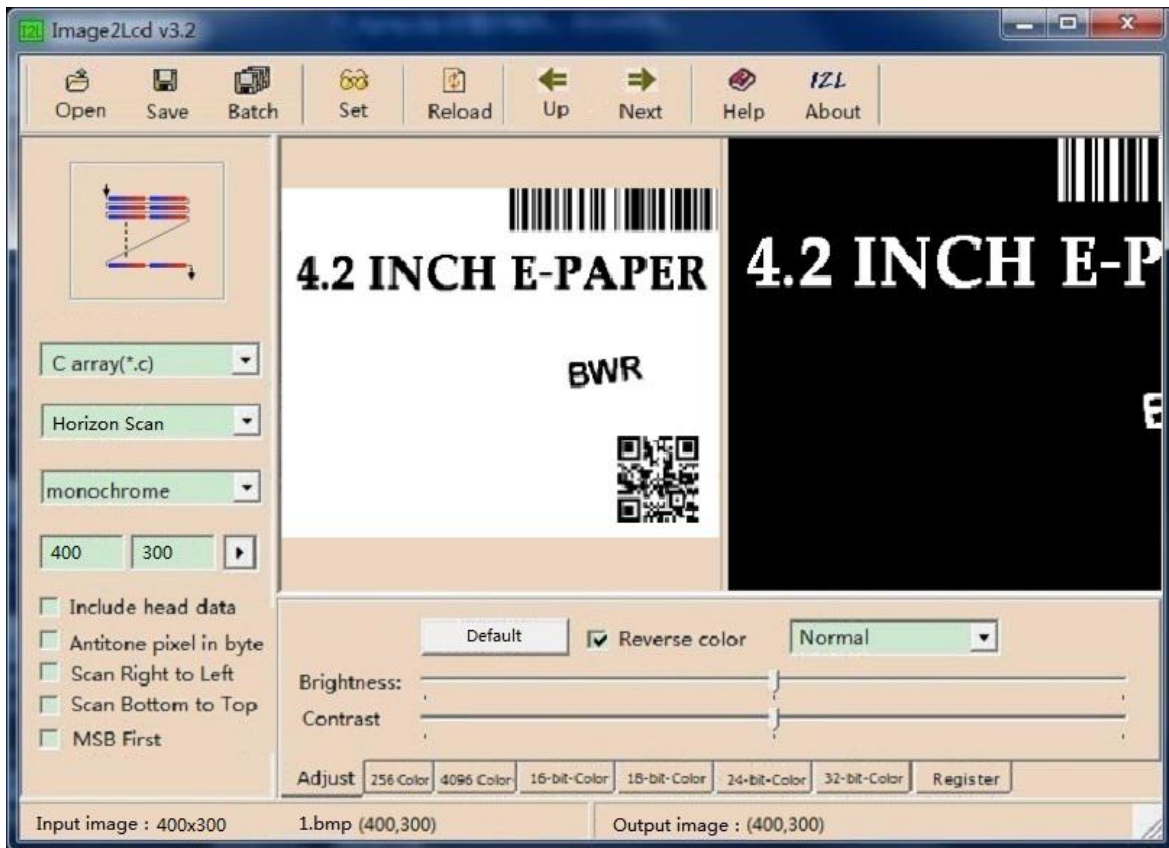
I2L Image2Lcd v3.2

Open Save Batch Set Reload Up Next Help About

C array(*.c)

Horizon Scan

monochrome

400 300

Include head data
Antitone pixel in byte
Scan Right to Left
Scan Bottom to Top
MSB First

4.2 INCH E-PAPER

BWR

4.2 INCH E-P

E

Default

Reverse color

Normal

Brightness:

Contrast

Adjust 256 Color 4096 Color 16-bit-Color 18-bit-Color 24-bit-Color 32-bit-Color Register

Input image : 400x300 1.bmp (400,300) Output image : (400,300)